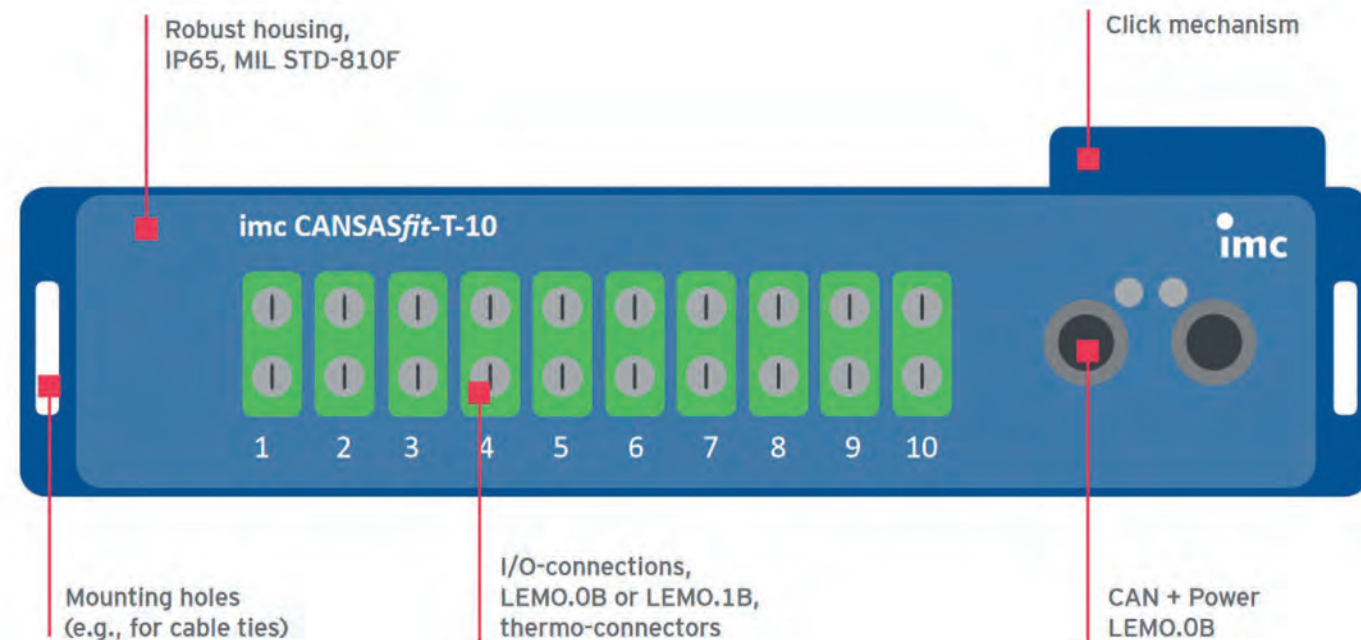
Robust housing, IP65, MIL STD-810F

Click mechanism

imc CANSASfit-T-10

imc

1 2 3 4 5 6 7 8 9 10

Mounting holes (e.g., for cable ties)

I/O-connections, LEMO.0B or LEMO.1B, thermo-connectors

CAN + Power LEMO.0B